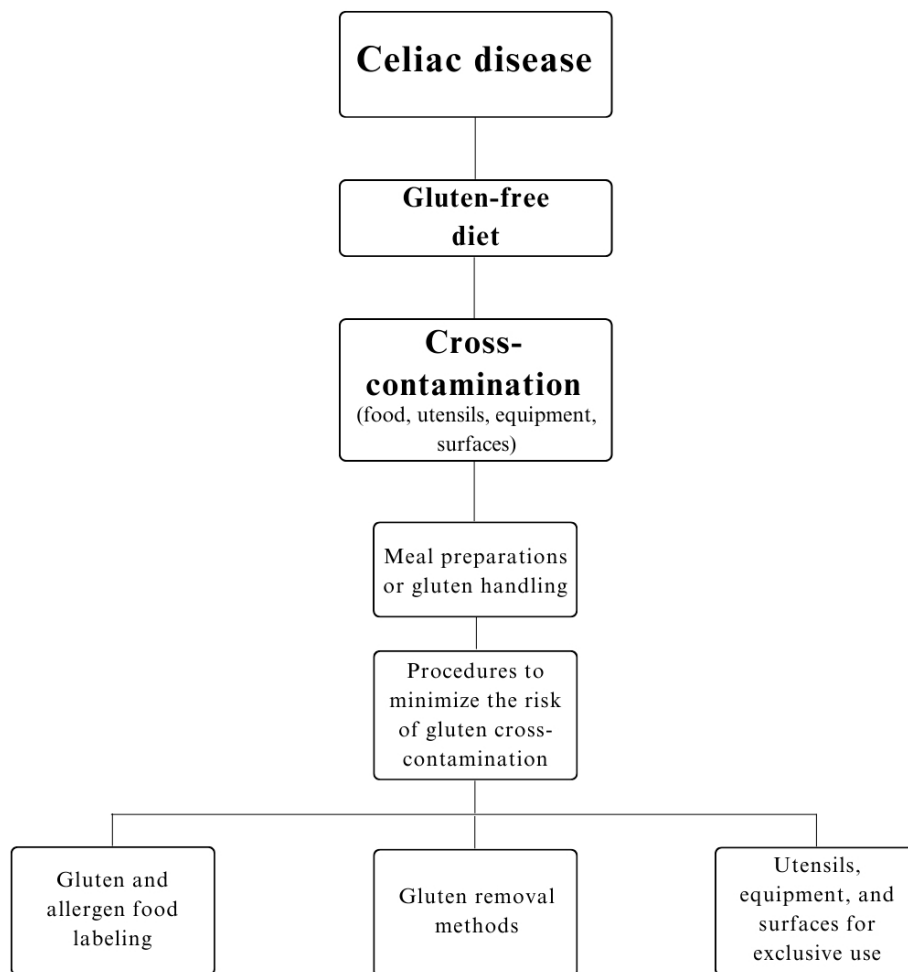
Celiac disease

Gluten-free diet

Cross-contamination
(food, utensils, equipment, surfaces)

Meal preparations or gluten handling

Procedures to minimize the risk of gluten cross-contamination

Gluten and allergen food labeling

Gluten removal methods

Utensils, equipment, and surfaces for exclusive use